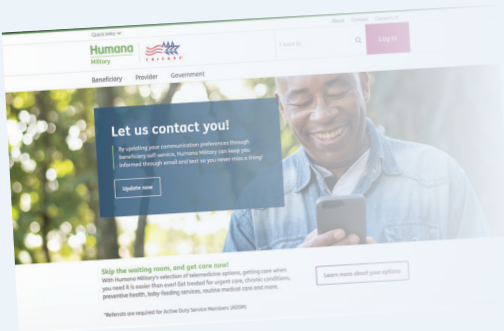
Quick links

About Contact Connect

Humana Military

TRICARE

Search

Log in

Beneficiary Provider Government

Let us contact you!

By updating your communication preferences through beneficiary self-service, Humana Military can keep you informed through email and text so you never miss a thing!

Update now

Skip the waiting room, and get care now!

With Humana Military's selection of telemedicine options, getting care when you need it is easier than ever! Get treated for urgent care, chronic conditions, preventive health, baby-feeding services, routine medical care and more.

Learn more about your options

*Referrals are required for Active Duty Service Members (ADSM)